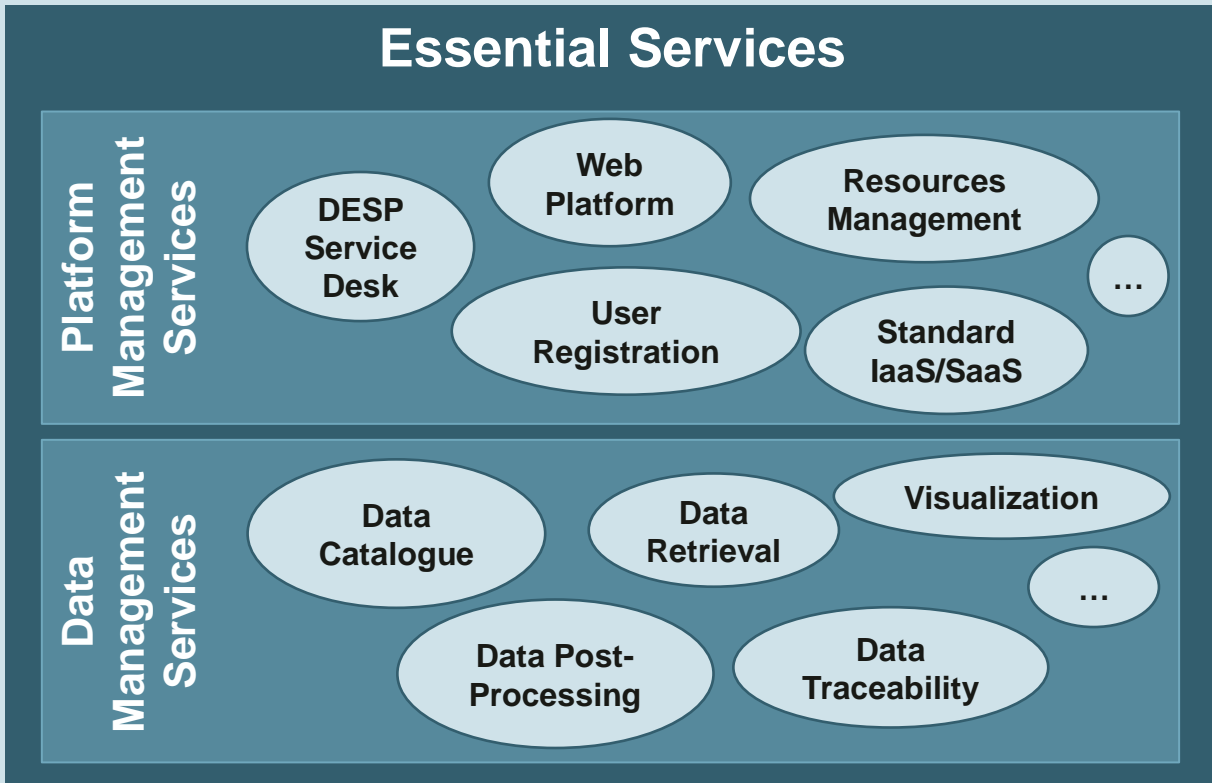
Essential Services

Platform Management Services

Web Platform

Resources Management

DESP Service Desk

...

User Registration

Standard IaaS/SaaS

Data Management Services

Data Catalogue

Data Retrieval

Visualization

...

Data Post-Processing

Data Traceability